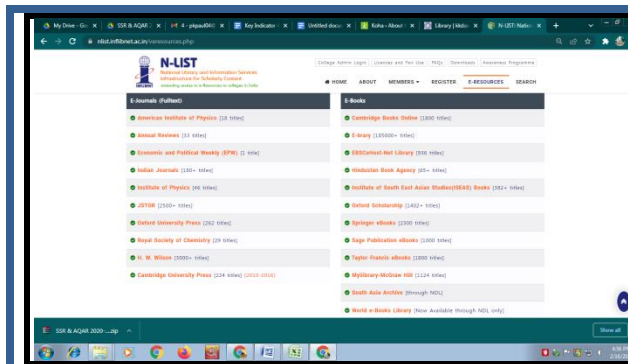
My Drive - Goo × | SSR & AQAR × | 4 - plqaud040 × | Key Indicator × | Untitled docu × | Koha › About × | Library | Kkdu × | N-LIST: Nation × | +

nlist.inflibnet.ac.in/eresources.php

N-LIST
National Library and Information Services Infrastructure for Scholarly Content

College Admin Login | Licenses and Fair Use | FAQs | Downloads | Awareness Programme

HOME | ABOUT | MEMBERS | REGISTER | E-RESOURCES | SEARCH

E-Journals (Fulltext)

American Institute of Physics [18 titles]
Annual Reviews [33 titles]
Economic and Political Weekly (EPW) [1 title]
Indian Journals [180+ titles]
Institute of Physics [46 titles]
JSTOR [2500+ titles]
Oxford University Press [262 titles]
Royal Society of Chemistry [29 titles]
H. W. Wilson [3000+ titles]
Cambridge University Press [224 titles] (2010-2016)

E-Books

Cambridge Books Online [1800 titles]
E-brary [185000+ titles]
EBSCOhost-Net Library [936 titles]
Hindustan Book Agency [65+ titles]
Institute of South East Asian Studies(ISEAS) Books [382+ titles]
Oxford Scholarship [1402+ titles]
Springer eBooks [2300 titles]
Sage Publication eBooks [1000 titles]
Taylor Francis eBooks [1800 titles]
MyiLibrary-McGraw Hill [1124 titles]
South Asia Archive (through NDL)
World e-Books Library (Now Available through NDL only)

SSR & AQAR 2020 -....zip

Show all